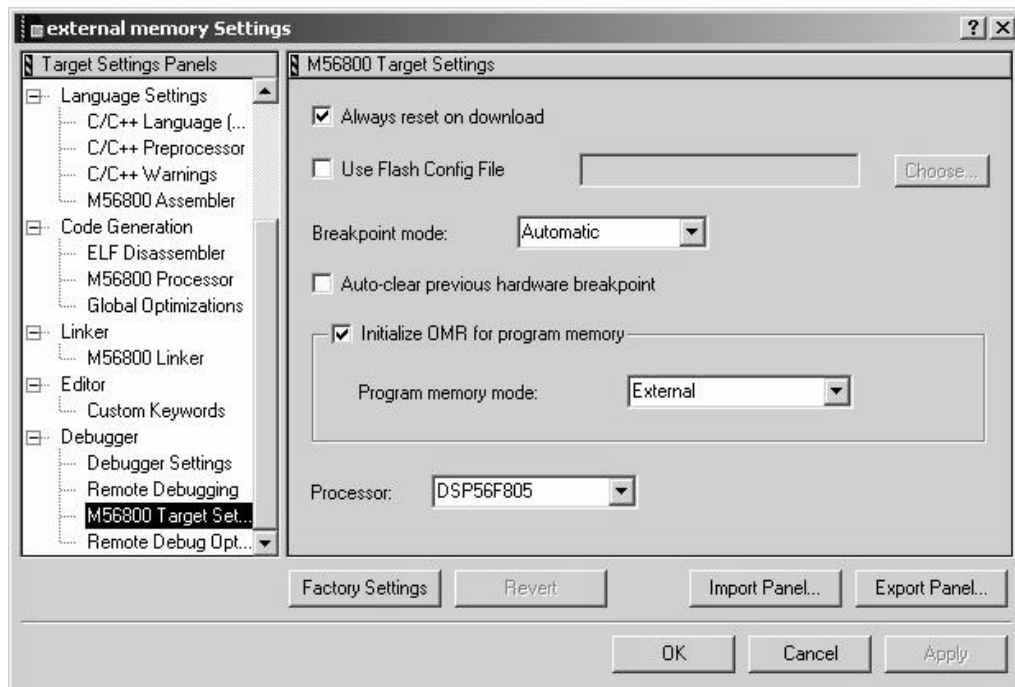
external memory Settings

? X

Target Settings Panels

Language Settings
C/C++ Language (...
C/C++ Preprocessor
C/C++ Warnings
M56800 Assembler
Code Generation
ELF Disassembler
M56800 Processor
Global Optimizations
Linker
M56800 Linker
Editor
Custom Keywords
Debugger
Debugger Settings
Remote Debugging
M56800 Target Set...
Remote Debug Opt...

M56800 Target Settings

Always reset on download

Use Flash Config File

Choose...

Breakpoint mode: Automatic

Auto-clear previous hardware breakpoint

Initialize OMR for program memory

Program memory mode: External

Processor: DSP56F805

Factory Settings

Revert

Import Panel...

Export Panel...

OK

Cancel

Apply